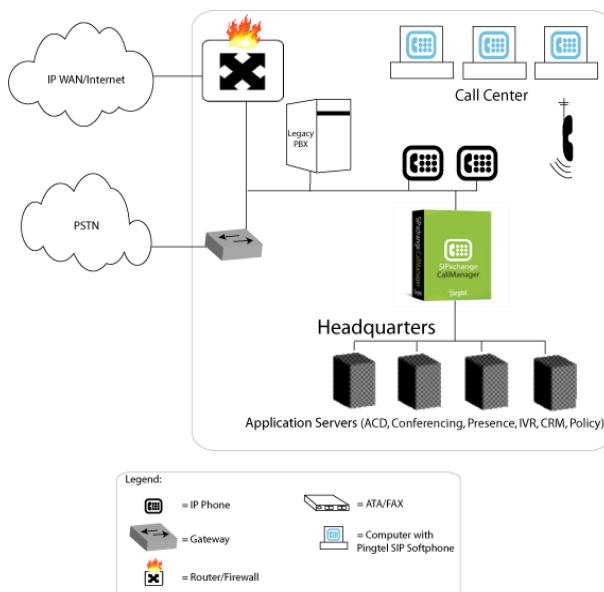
IP WAN/Internet

Call Center

Legacy PBX

PSTN

SIPxchange CallManager

SIPxchange CallManager

Pingtel

Headquarters

Application Servers (ACD, Conferencing, Presence, IVR, CRM, Policy)

Legend:

= IP Phone

= ATA/FAX

= Gateway

= Computer with Pingtel SIP Softphone

= Router/Firewall